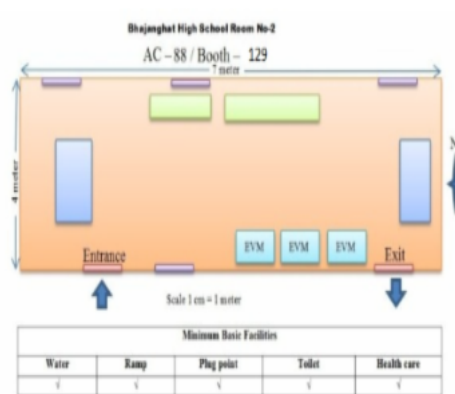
Bhajanghat High School Room No-2

AC – 88 / Booth – 129

7 meter

4 meter

EVM EVM EVM

Entrance

Exit

Scale 1 cm = 1 meter

| Minimum Basic Facilities | | | | |
|---|---|---|---|---|
| Water | Ramp | Plug point | Toilet | Health care |
| √ | √ | √ | √ | √ |